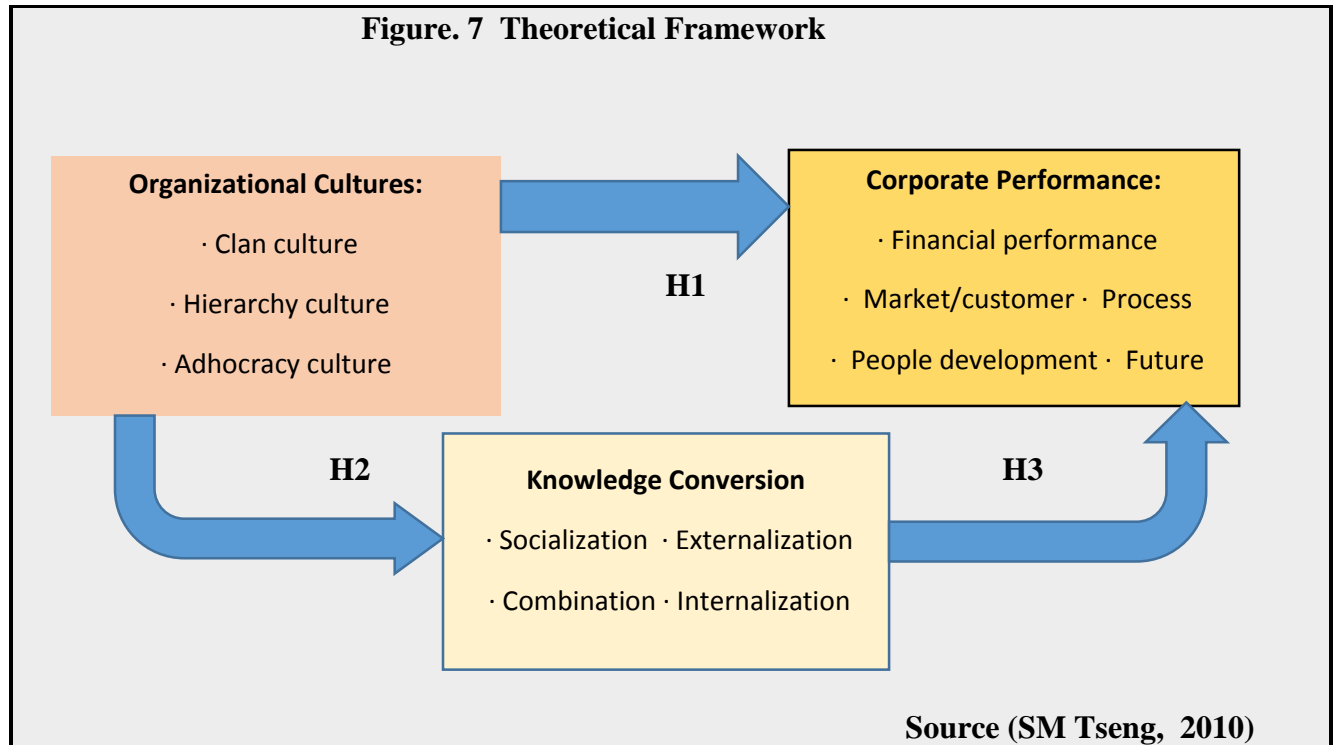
Figure. 7 Theoretical Framework

Organizational Cultures:

· Clan culture

· Hierarchy culture

· Adhocracy culture

H1

Corporate Performance:

· Financial performance

· Market/customer · Process

· People development · Future

H2

Knowledge Conversion

· Socialization · Externalization

· Combination · Internalization

H3

Source (SM Tseng, 2010)